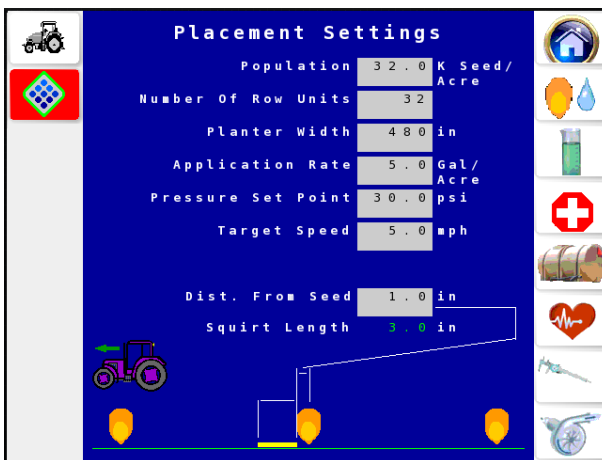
Placement Settings

| | | |
|---|---|---|
| Population | 32.0 | K Seed/ Acre |
| Number Of Row Units | 32 | |
| Planter Width | 480 | in |
| Application Rate | 5.0 | Gal/ Acre |
| Pressure Set Point | 30.0 | psi |
| Target Speed | 5.0 | mph |

| | | |
|---|---|---|
| Dist. From Seed | 1.0 | in |
| Squirt Length | 3.0 | in |